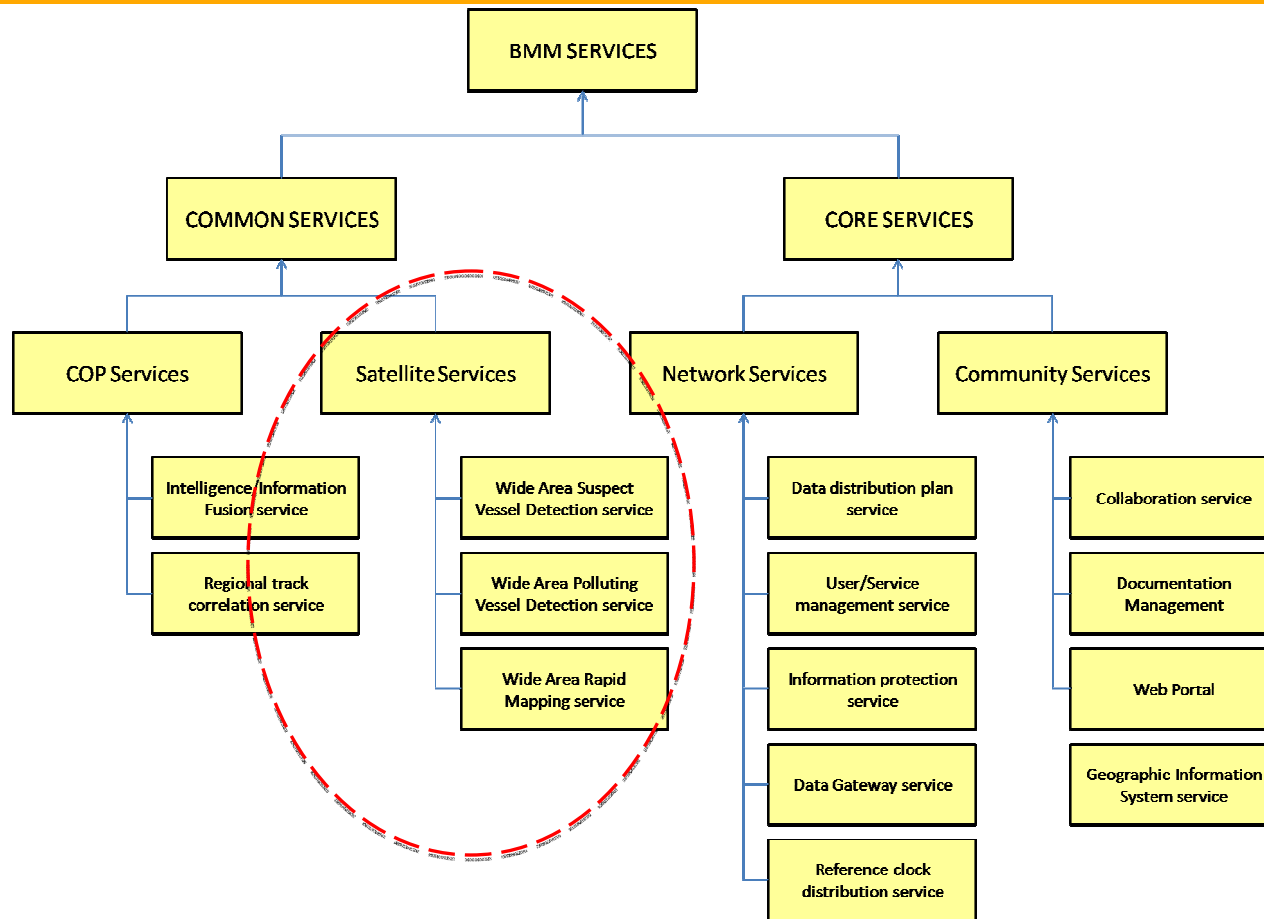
BMM SERVICES

COMMON SERVICES

CORE SERVICES

COP Services

Satellite Services

Network Services

Community Services

Intelligence/Information Fusion service

Regional track correlation service

Wide Area Suspect Vessel Detection service

Wide Area Polluting Vessel Detection service

Wide Area Rapid Mapping service

Data distribution plan service

User/Service management service

Information protection service

Data Gateway service

Reference clock distribution service

Collaboration service

Documentation Management

Web Portal

Geographic Information System service